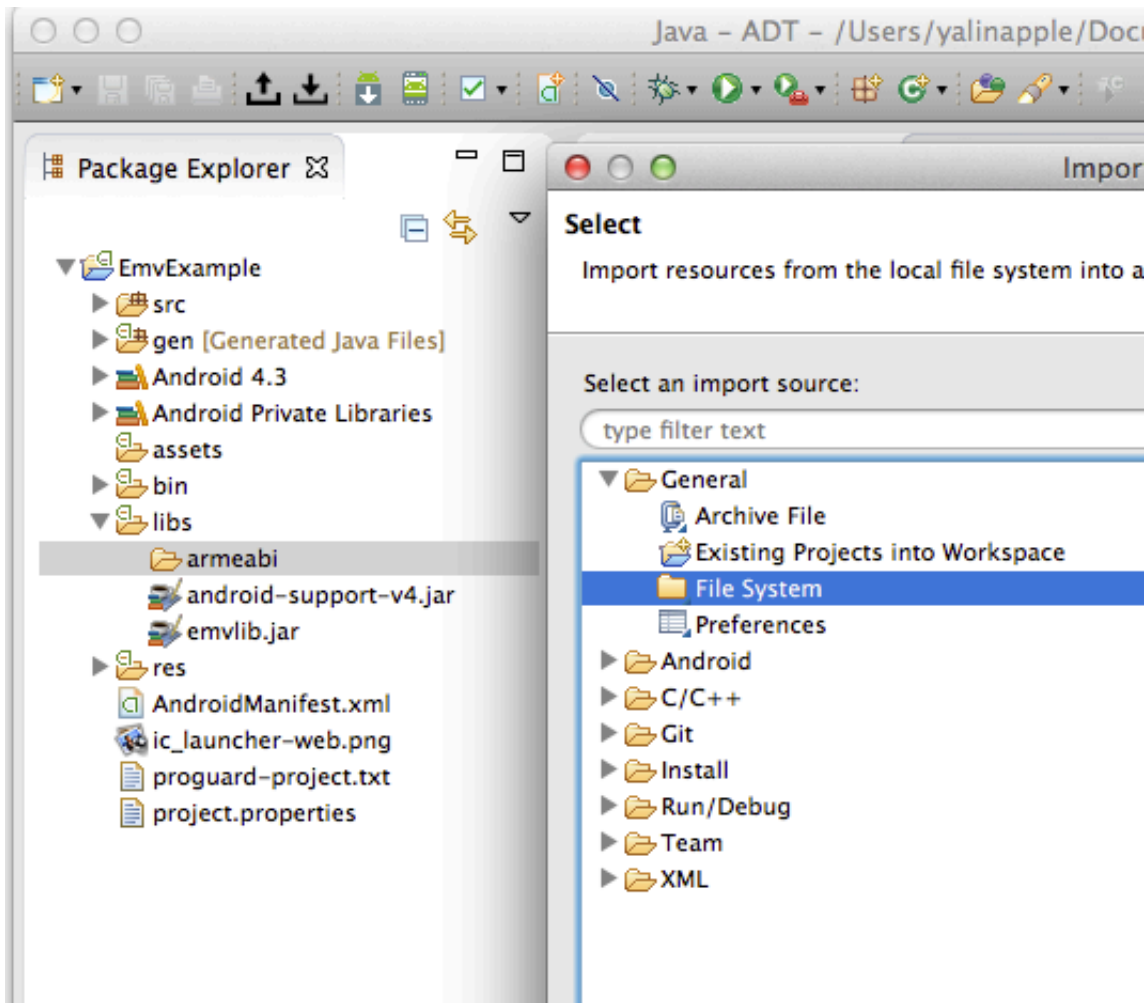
Java - ADT - /Users/yalinapple/Docu

Package Explorer

EmvExample
src
gen [Generated Java Files]
Android 4.3
Android Private Libraries
assets
bin
libs
armeabi
android-support-v4.jar
emvlib.jar
res
AndroidManifest.xml
ic_launcher-web.png
proguard-project.txt
project.properties

Impor

Select
Import resources from the local file system into a

Select an import source:
type filter text

General
Archive File
Existing Projects into Workspace
File System
Preferences
Android
C/C++
Git
Install
Run/Debug
Team
XML